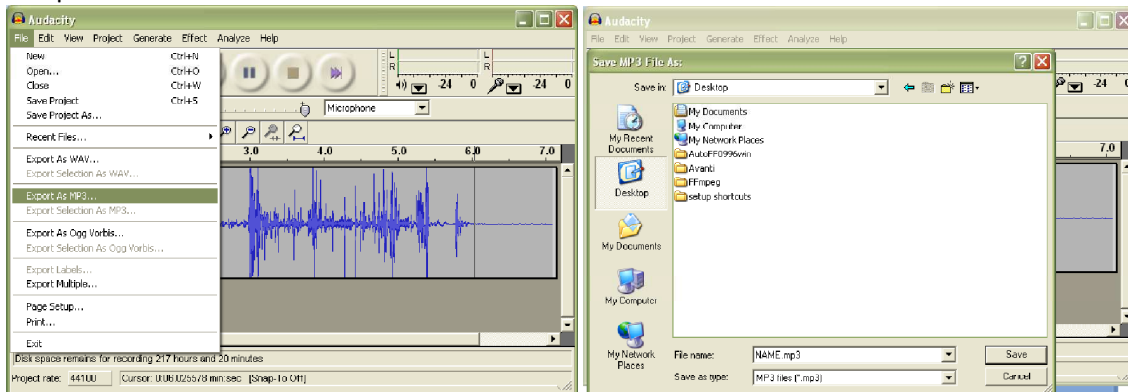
Audacity

File Edit View Project Generate Effect Analyze Help

| | |
|---|---|
| New | Ctrl+N |
| Open... | Ctrl+O |
| Close | Ctrl+W |
| Save Project | Ctrl+S |
| Save Project As... | |
| Recent Files... | |
| Export As WAV... | |
| Export Selection As WAV... | |
| Export As MP3... | |
| Export Selection As MP3... | |
| Export As Ogg Vorbis... | |
| Export Selection As Ogg Vorbis... | |
| Export Labels... | |
| Export Multiple... | |
| Page Setup... | |
| Print... | |
| Exit | |

L R -24 0 -24 0

Microphone

3.0 4.0 5.0 6.0 7.0

Disk space remains for recording 217 hours and 20 minutes

Project rate: 44100 Cursor: 0:06.025578 min:sec [Snap-To Off]

Audacity

File Edit View Project Generate Effect Analyze Help

Save MP3 File As:

Save in: Desktop

My Documents
My Computer
My Network Places
AutoFF0996win
Avanti
FFmpeg
setup shortcuts

My Recent Documents

Desktop

My Documents

My Computer

My Network Places

File name: NAME.mp3

Save as type: MP3 files (*.mp3)

Save

Cancel

-24 0

7.0